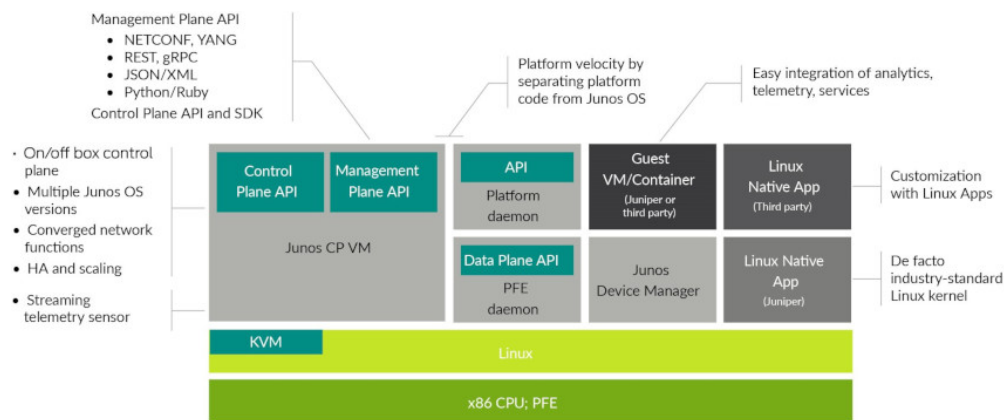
Management Plane API
- NETCONF, YANG
- REST, gRPC
- JSON/XML
- Python/Ruby

Control Plane API and SDK

Platform velocity by separating platform code from Junos OS

Easy integration of analytics, telemetry, services

- On/off box control plane
- Multiple Junos OS versions
- Converged network functions
- HA and scaling

- Streaming telemetry sensor

Control Plane API

Management Plane API

Junos CP VM

API

Platform daemon

Data Plane API

PFE daemon

Guest VM/Container

(Juniper or third party)

Junos Device Manager

Linux Native App

(Third party)

Linux Native App

(Juniper)

Customization with Linux Apps

De facto industry-standard Linux kernel

KVM

Linux

x86 CPU; PFE